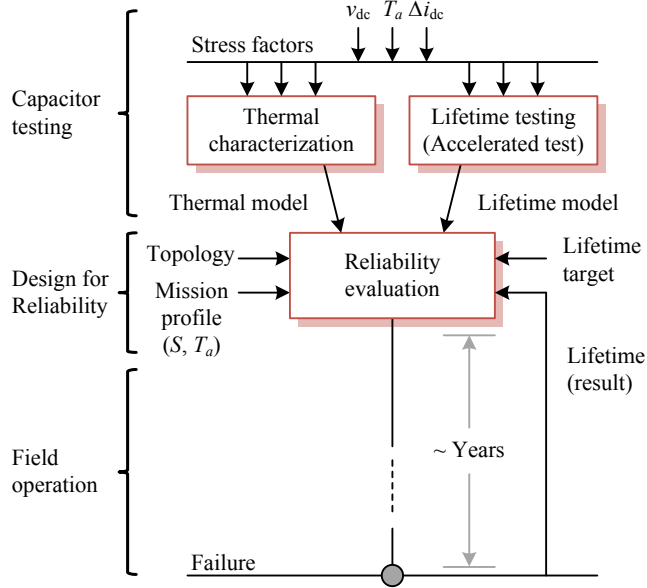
$v_{dc}$ $T_a$ $\Delta i_{dc}$

Stress factors

Capacitor testing

Thermal characterization

Lifetime testing (Accelerated test)

Thermal model

Lifetime model

Design for Reliability

Topology

Mission profile ($S$, $T_a$)

Reliability evaluation

Lifetime target

Lifetime (result)

Field operation

~ Years

Failure